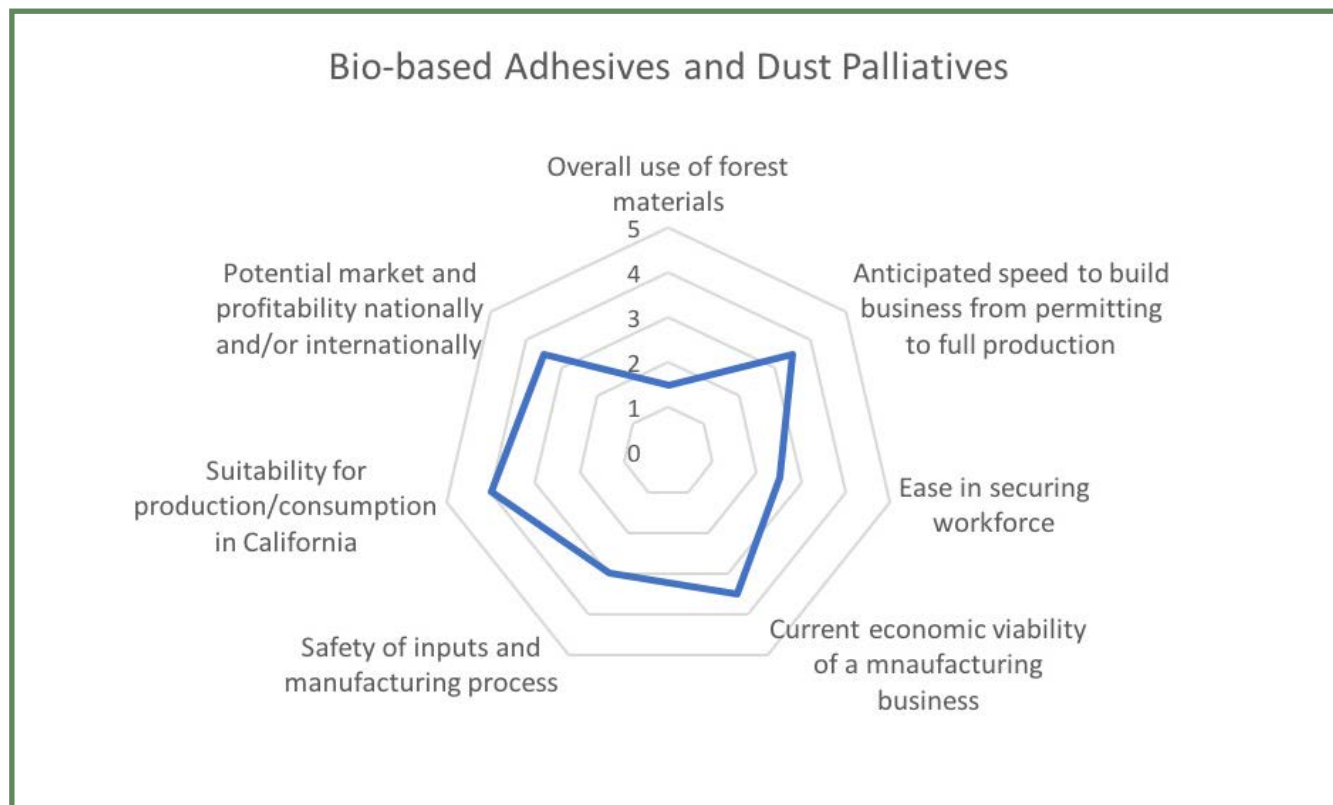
Bio-based Adhesives and Dust Palliatives

Overall use of forest materials

5
4
3
2
1
0

Anticipated speed to build business from permitting to full production

Ease in securing workforce

Current economic viability of a mnaufacturing business

Safety of inputs and manufacturing process

Suitability for production/consumption in California

Potential market and profitability nationally and/or internationally